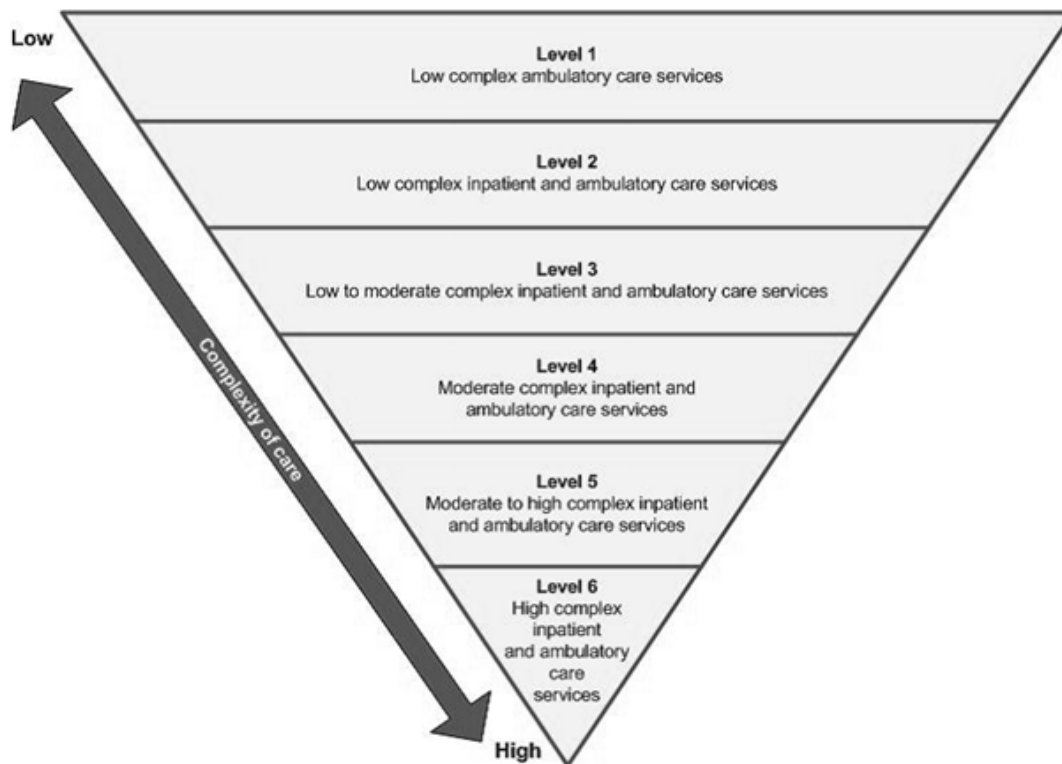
Low

Complexity of care

Level 1
Low complex ambulatory care services

Level 2
Low complex inpatient and ambulatory care services

Level 3
Low to moderate complex inpatient and ambulatory care services

Level 4
Moderate complex inpatient and ambulatory care services

Level 5
Moderate to high complex inpatient and ambulatory care services

Level 6
High complex inpatient and ambulatory care services

High